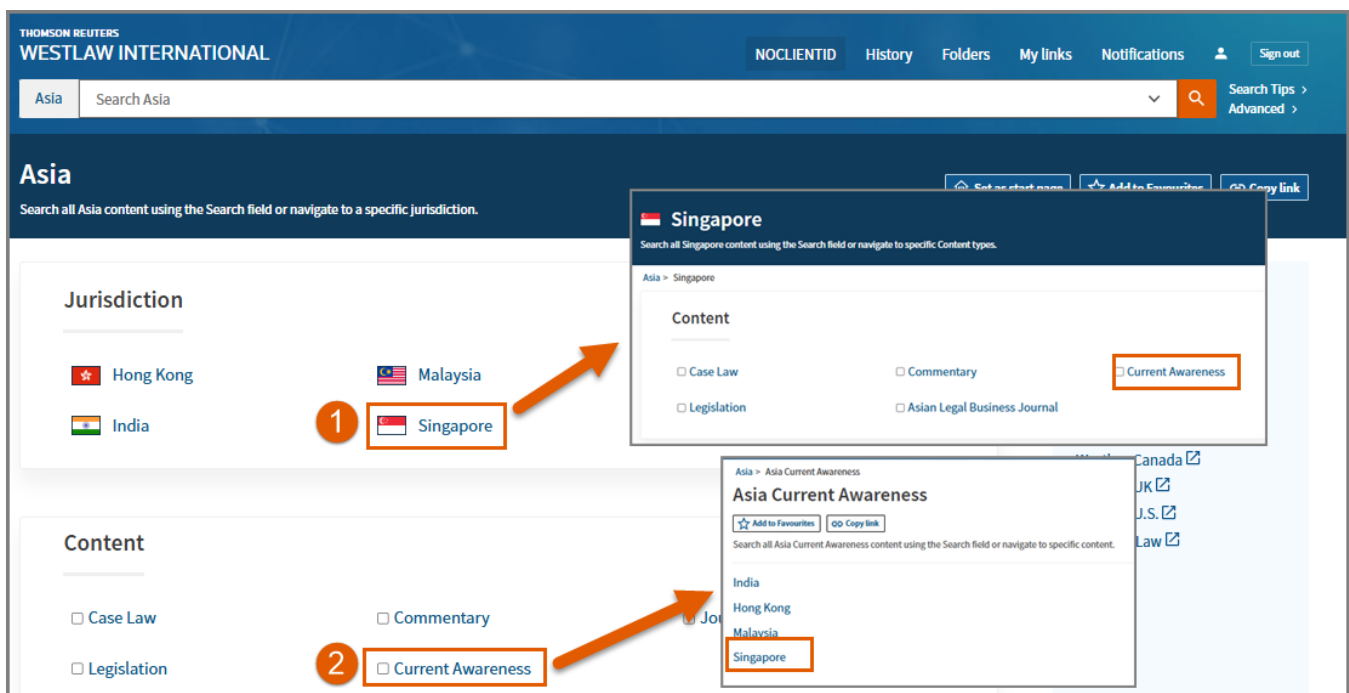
THOMSON REUTERS
WESTLAW INTERNATIONAL

NOCLIENTID History Folders My links Notifications Sign out

Asia Search Asia

Search Tips >
Advanced >

Asia
Search all Asia content using the Search field or navigate to a specific jurisdiction.

Set as start page Add to Favourites Copy link

Jurisdiction

Hong Kong
Malaysia
India
1 Singapore

Content

Case Law
Commentary
Jou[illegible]
Legislation
2 Current Awareness

Singapore
Search all Singapore content using the Search field or navigate to specific Content types.
Asia > Singapore

Content

Case Law
Commentary
Current Awareness
Legislation
Asian Legal Business Journal

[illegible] Canada
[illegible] UK
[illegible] U.S.
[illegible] Law

Asia > Asia Current Awareness
Asia Current Awareness
Add to Favourites Copy link
Search all Asia Current Awareness content using the Search field or navigate to specific content.

India
Hong Kong
Malaysia
Singapore